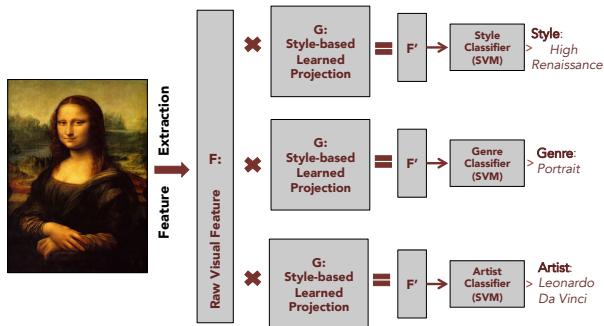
Feature Extraction

F:
Raw Visual Feature

G:
Style-based
Learned
Projection

F'

Style
Classifier
(SVM)

Style:
> High Renaissance

G:
Style-based
Learned
Projection

F'

Genre
Classifier
(SVM)

Genre:
> Portrait

G:
Style-based
Learned
Projection

F'

Artist
Classifier
(SVM)

Artist:
> Leonardo Da Vinci